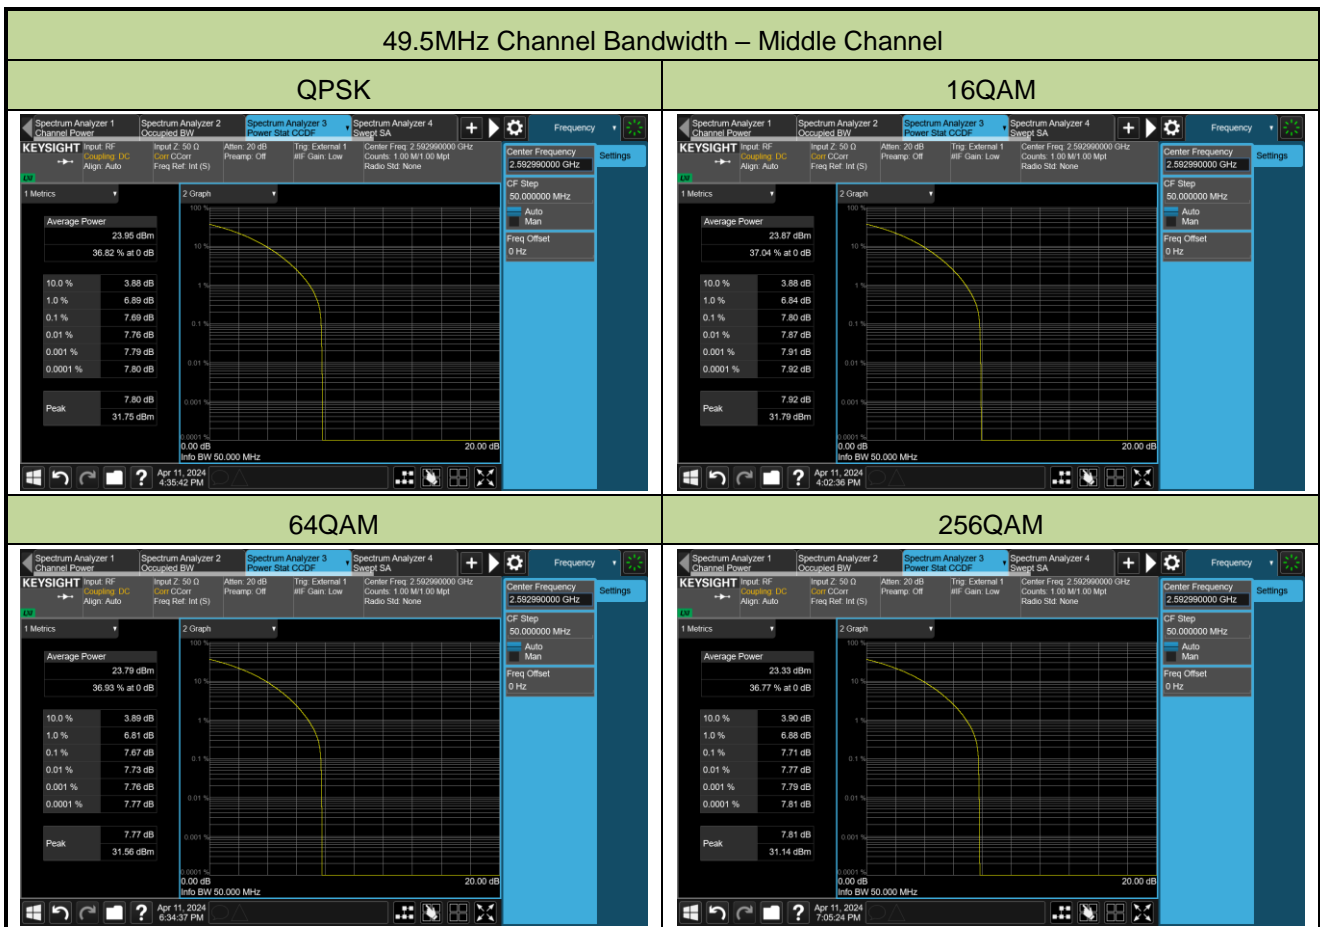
49.5MHz Channel Bandwidth – Middle Channel

| QPSK | 16QAM |
|---|---|

Spectrum Analyzer 1 Channel Power | Spectrum Analyzer 2 Occupied BW | Spectrum Analyzer 3 Power Stat CCDF | Spectrum Analyzer 4 Swept SA | Frequency

KEYSIGHT Input: RF Coupling: DC Align: Auto | Input Z: 50 Ω Corr CCorr Freq Ref: Int (S) | Atten: 20 dB Preamp: Off | Trig: External 1 #IF Gain: Low | Center Freq: 2.592990000 GHz Counts: 1.00 M/1.00 Mpt Radio Std: None

1 Metrics | 2 Graph

Average Power
23.95 dBm
36.82 % at 0 dB

| 10.0 % | 3.88 dB |
|---|---|
| 1.0 % | 6.89 dB |
| 0.1 % | 7.69 dB |
| 0.01 % | 7.76 dB |
| 0.001 % | 7.79 dB |
| 0.0001 % | 7.80 dB |

| Peak | 7.80 dB |
|---|---|
| | 31.75 dBm |

100 % 10 % 1 % 0.1 % 0.01 % 0.001 % 0.0001 %
0.00 dB 20.00 dB
Info BW 50.000 MHz

Center Frequency 2.592990000 GHz | Settings
CF Step 50.000000 MHz
Auto Man
Freq Offset 0 Hz

Apr 11, 2024 4:35:42 PM

Spectrum Analyzer 1 Channel Power | Spectrum Analyzer 2 Occupied BW | Spectrum Analyzer 3 Power Stat CCDF | Spectrum Analyzer 4 Swept SA | Frequency

KEYSIGHT Input: RF Coupling: DC Align: Auto | Input Z: 50 Ω Corr CCorr Freq Ref: Int (S) | Atten: 20 dB Preamp: Off | Trig: External 1 #IF Gain: Low | Center Freq: 2.592990000 GHz Counts: 1.00 M/1.00 Mpt Radio Std: None

1 Metrics | 2 Graph

Average Power
23.87 dBm
37.04 % at 0 dB

| 10.0 % | 3.88 dB |
|---|---|
| 1.0 % | 6.84 dB |
| 0.1 % | 7.80 dB |
| 0.01 % | 7.87 dB |
| 0.001 % | 7.91 dB |
| 0.0001 % | 7.92 dB |

| Peak | 7.92 dB |
|---|---|
| | 31.79 dBm |

100 % 10 % 1 % 0.1 % 0.01 % 0.001 % 0.0001 %
0.00 dB 20.00 dB
Info BW 50.000 MHz

Center Frequency 2.592990000 GHz | Settings
CF Step 50.000000 MHz
Auto Man
Freq Offset 0 Hz

Apr 11, 2024 4:02:36 PM

| 64QAM | 256QAM |
|---|---|

Spectrum Analyzer 1 Channel Power | Spectrum Analyzer 2 Occupied BW | Spectrum Analyzer 3 Power Stat CCDF | Spectrum Analyzer 4 Swept SA | Frequency

KEYSIGHT Input: RF Coupling: DC Align: Auto | Input Z: 50 Ω Corr CCorr Freq Ref: Int (S) | Atten: 20 dB Preamp: Off | Trig: External 1 #IF Gain: Low | Center Freq: 2.592990000 GHz Counts: 1.00 M/1.00 Mpt Radio Std: None

1 Metrics | 2 Graph

Average Power
23.79 dBm
36.93 % at 0 dB

| 10.0 % | 3.89 dB |
|---|---|
| 1.0 % | 6.81 dB |
| 0.1 % | 7.67 dB |
| 0.01 % | 7.73 dB |
| 0.001 % | 7.76 dB |
| 0.0001 % | 7.77 dB |

| Peak | 7.77 dB |
|---|---|
| | 31.56 dBm |

100 % 10 % 1 % 0.1 % 0.01 % 0.001 % 0.0001 %
0.00 dB 20.00 dB
Info BW 50.000 MHz

Center Frequency 2.592990000 GHz | Settings
CF Step 50.000000 MHz
Auto Man
Freq Offset 0 Hz

Apr 11, 2024 6:34:37 PM

Spectrum Analyzer 1 Channel Power | Spectrum Analyzer 2 Occupied BW | Spectrum Analyzer 3 Power Stat CCDF | Spectrum Analyzer 4 Swept SA | Frequency

KEYSIGHT Input: RF Coupling: DC Align: Auto | Input Z: 50 Ω Corr CCorr Freq Ref: Int (S) | Atten: 20 dB Preamp: Off | Trig: External 1 #IF Gain: Low | Center Freq: 2.592990000 GHz Counts: 1.00 M/1.00 Mpt Radio Std: None

1 Metrics | 2 Graph

Average Power
23.33 dBm
36.77 % at 0 dB

| 10.0 % | 3.90 dB |
|---|---|
| 1.0 % | 6.88 dB |
| 0.1 % | 7.71 dB |
| 0.01 % | 7.77 dB |
| 0.001 % | 7.79 dB |
| 0.0001 % | 7.81 dB |

| Peak | 7.81 dB |
|---|---|
| | 31.14 dBm |

100 % 10 % 1 % 0.1 % 0.01 % 0.001 % 0.0001 %
0.00 dB 20.00 dB
Info BW 50.000 MHz

Center Frequency 2.592990000 GHz | Settings
CF Step 50.000000 MHz
Auto Man
Freq Offset 0 Hz

Apr 11, 2024 7:05:24 PM